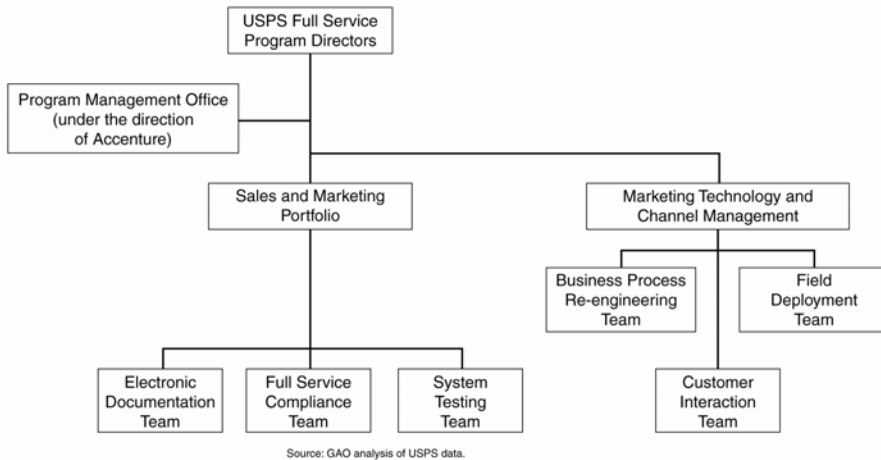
USPS Full Service Program Directors

Program Management Office (under the direction of Accenture)

Sales and Marketing Portfolio

Marketing Technology and Channel Management

Business Process Re-engineering Team

Field Deployment Team

Electronic Documentation Team

Full Service Compliance Team

System Testing Team

Customer Interaction Team

Source: GAO analysis of USPS data.